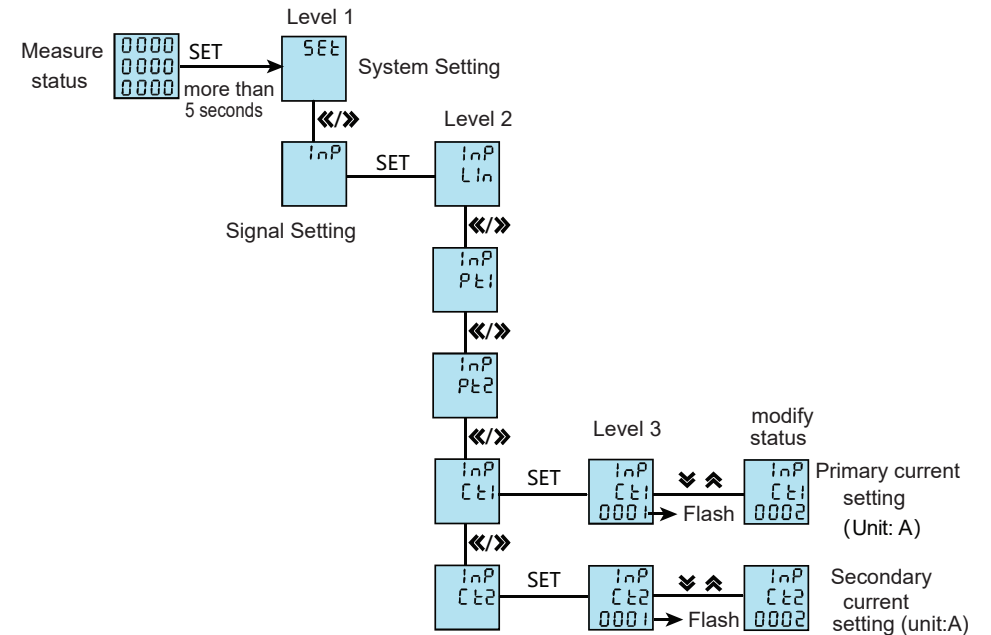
Level 1

Measure status

0000
0000
0000

SET

more than 5 seconds

SEt

System Setting

«/»

Level 2

InP

SET

InP
LIn

Signal Setting

«/»

InP
Pt1

«/»

InP
Pt2

«/»

Level 3

modify status

InP
Ct1

SET

InP
Ct1
0001

Flash

InP
Ct1
0002

Primary current setting (Unit: A)

«/»

InP
Ct2

SET

InP
Ct2
0001

Flash

InP
Ct2
0002

Secondary current setting (unit:A)